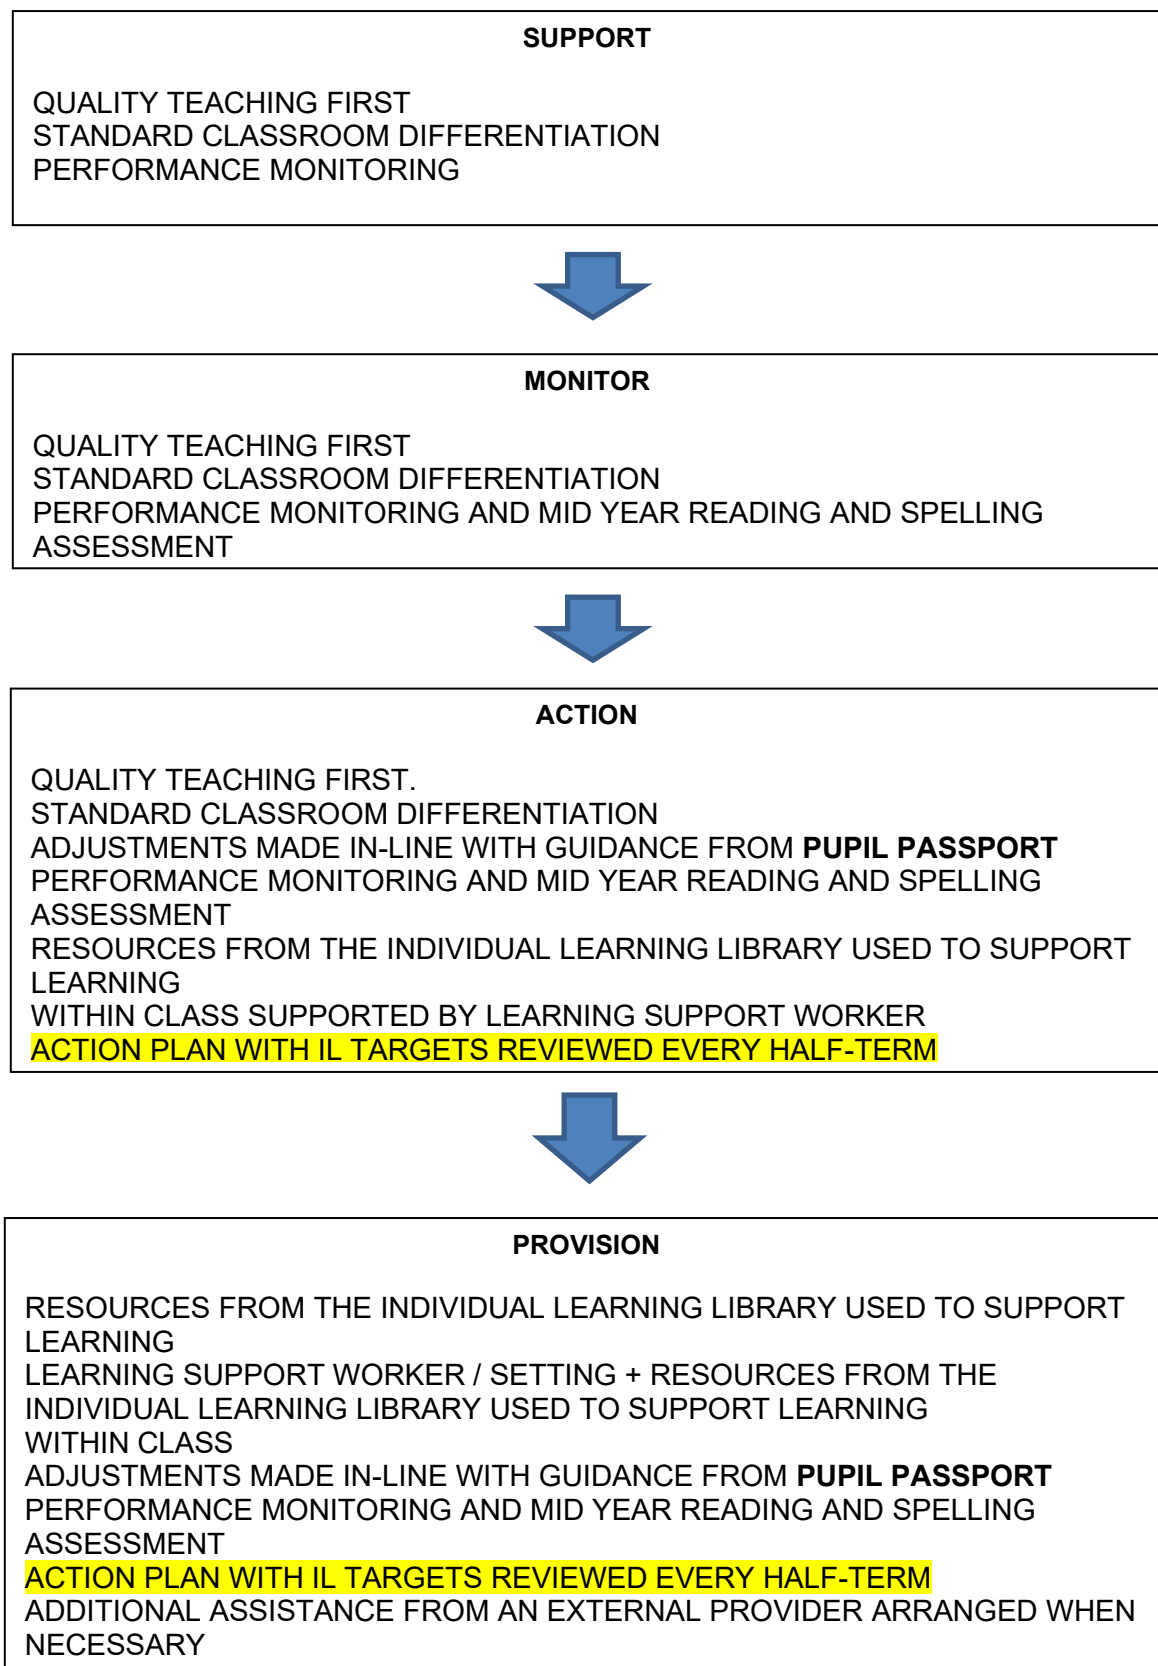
SUPPORT

QUALITY TEACHING FIRST
STANDARD CLASSROOM DIFFERENTIATION
PERFORMANCE MONITORING

MONITOR

QUALITY TEACHING FIRST
STANDARD CLASSROOM DIFFERENTIATION
PERFORMANCE MONITORING AND MID YEAR READING AND SPELLING ASSESSMENT

ACTION

QUALITY TEACHING FIRST.
STANDARD CLASSROOM DIFFERENTIATION
ADJUSTMENTS MADE IN-LINE WITH GUIDANCE FROM **PUPIL PASSPORT**
PERFORMANCE MONITORING AND MID YEAR READING AND SPELLING ASSESSMENT
RESOURCES FROM THE INDIVIDUAL LEARNING LIBRARY USED TO SUPPORT LEARNING
WITHIN CLASS SUPPORTED BY LEARNING SUPPORT WORKER
ACTION PLAN WITH IL TARGETS REVIEWED EVERY HALF-TERM

PROVISION

RESOURCES FROM THE INDIVIDUAL LEARNING LIBRARY USED TO SUPPORT LEARNING
LEARNING SUPPORT WORKER / SETTING + RESOURCES FROM THE INDIVIDUAL LEARNING LIBRARY USED TO SUPPORT LEARNING
WITHIN CLASS
ADJUSTMENTS MADE IN-LINE WITH GUIDANCE FROM **PUPIL PASSPORT**
PERFORMANCE MONITORING AND MID YEAR READING AND SPELLING ASSESSMENT
ACTION PLAN WITH IL TARGETS REVIEWED EVERY HALF-TERM
ADDITIONAL ASSISTANCE FROM AN EXTERNAL PROVIDER ARRANGED WHEN NECESSARY